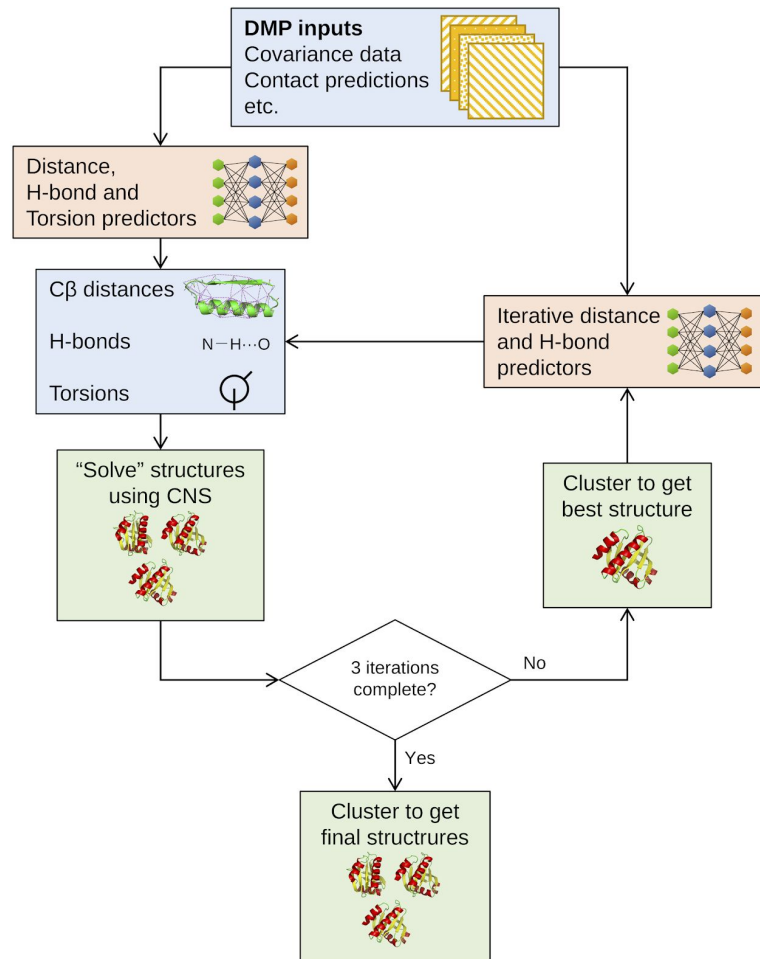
**DMP inputs**
Covariance data
Contact predictions
etc.

Distance, H-bond and Torsion predictors

Cβ distances

H-bonds $N-H\cdots O$

Torsions $\phi$

Iterative distance and H-bond predictors

“Solve” structures using CNS

Cluster to get best structure

3 iterations complete?

No

Yes

Cluster to get final structrures